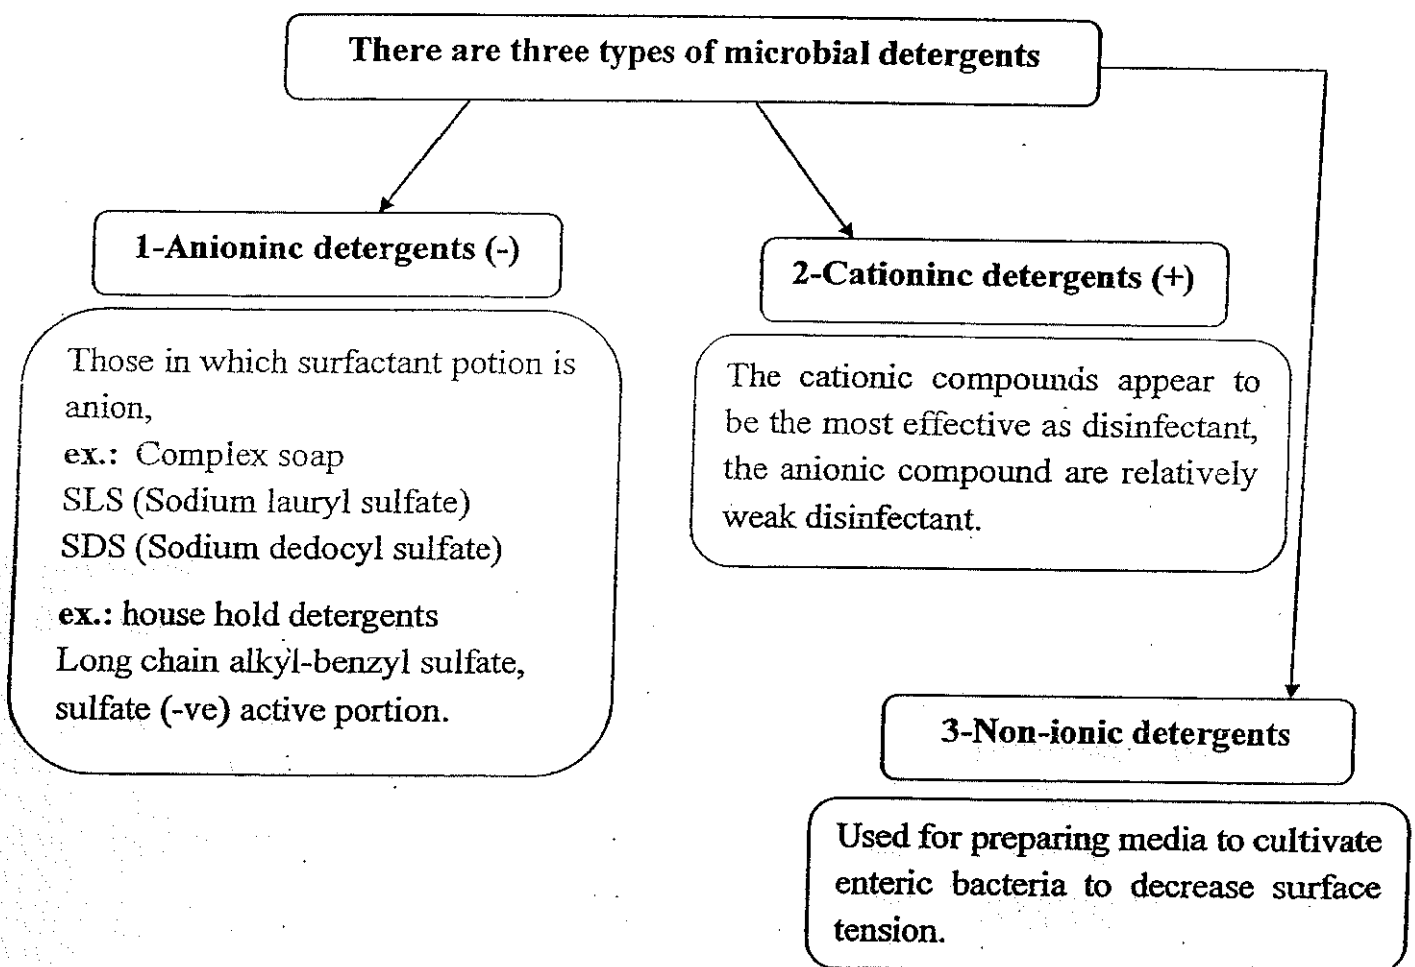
There are three types of microbial detergents

1-Anioninc detergents (-)

Those in which surfactant potion is anion,
ex.: Complex soap
SLS (Sodium lauryl sulfate)
SDS (Sodium dedocyl sulfate)
ex.: house hold detergents
Long chain alkyl-benzyl sulfate, sulfate (-ve) active portion.

2-Cationinc detergents (+)

The cationic compounds appear to be the most effective as disinfectant, the anionic compound are relatively weak disinfectant.

3-Non-ionic detergents

Used for preparing media to cultivate enteric bacteria to decrease surface tension.